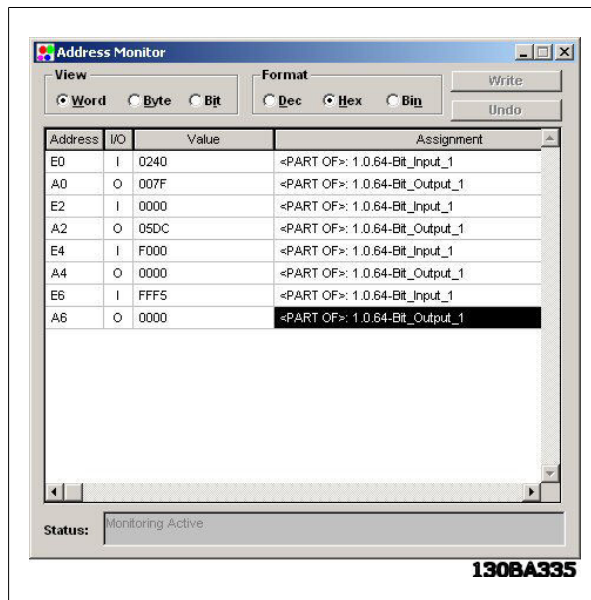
Address Monitor

View
Word Byte Bit

Format
Dec Hex Bin

Write
Undo

| Address | I/O | Value | Assignment |
|---|---|---|---|
| E0 | I | 0240 | <PART OF>: 1.0.64-Bit_Input_1 |
| A0 | O | 007F | <PART OF>: 1.0.64-Bit_Output_1 |
| E2 | I | 0000 | <PART OF>: 1.0.64-Bit_Input_1 |
| A2 | O | 05DC | <PART OF>: 1.0.64-Bit_Output_1 |
| E4 | I | F000 | <PART OF>: 1.0.64-Bit_Input_1 |
| A4 | O | 0000 | <PART OF>: 1.0.64-Bit_Output_1 |
| E6 | I | FFF5 | <PART OF>: 1.0.64-Bit_Input_1 |
| A6 | O | 0000 | <PART OF>: 1.0.64-Bit_Output_1 |

Status: Monitoring Active

130BA335